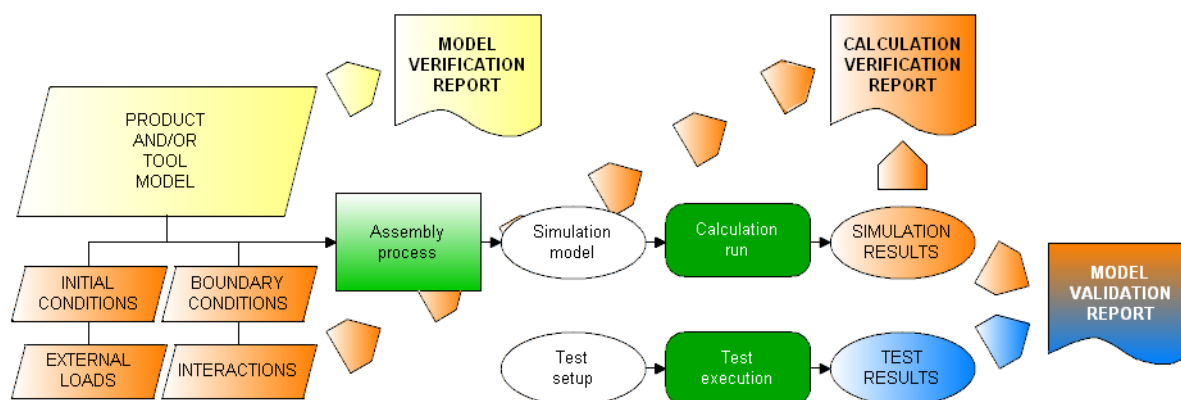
MODEL VERIFICATION REPORT

CALCULATION VERIFICATION REPORT

PRODUCT AND/OR TOOL MODEL

Assembly process

Simulation model

Calculation run

SIMULATION RESULTS

MODEL VALIDATION REPORT

INITIAL CONDITIONS

BOUNDARY CONDITIONS

EXTERNAL LOADS

INTERACTIONS

Test setup

Test execution

TEST RESULTS